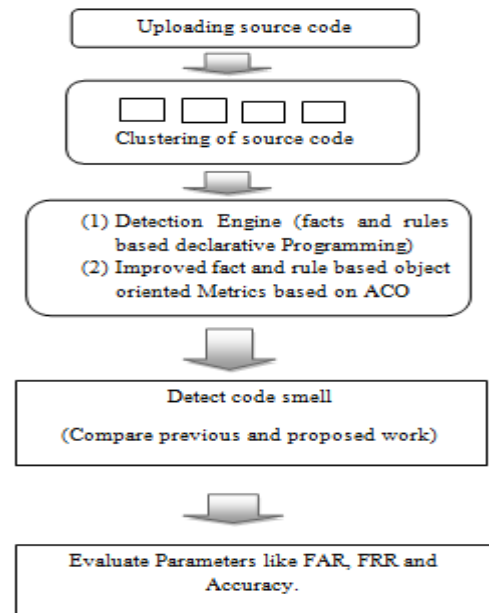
Uploading source code

Clustering of source code

(1) Detection Engine (facts and rules based declarative Programming)
(2) Improved fact and rule based object oriented Metrics based on ACO

Detect code smell

(Compare previous and proposed work)

Evaluate Parameters like FAR, FRR and Accuracy.